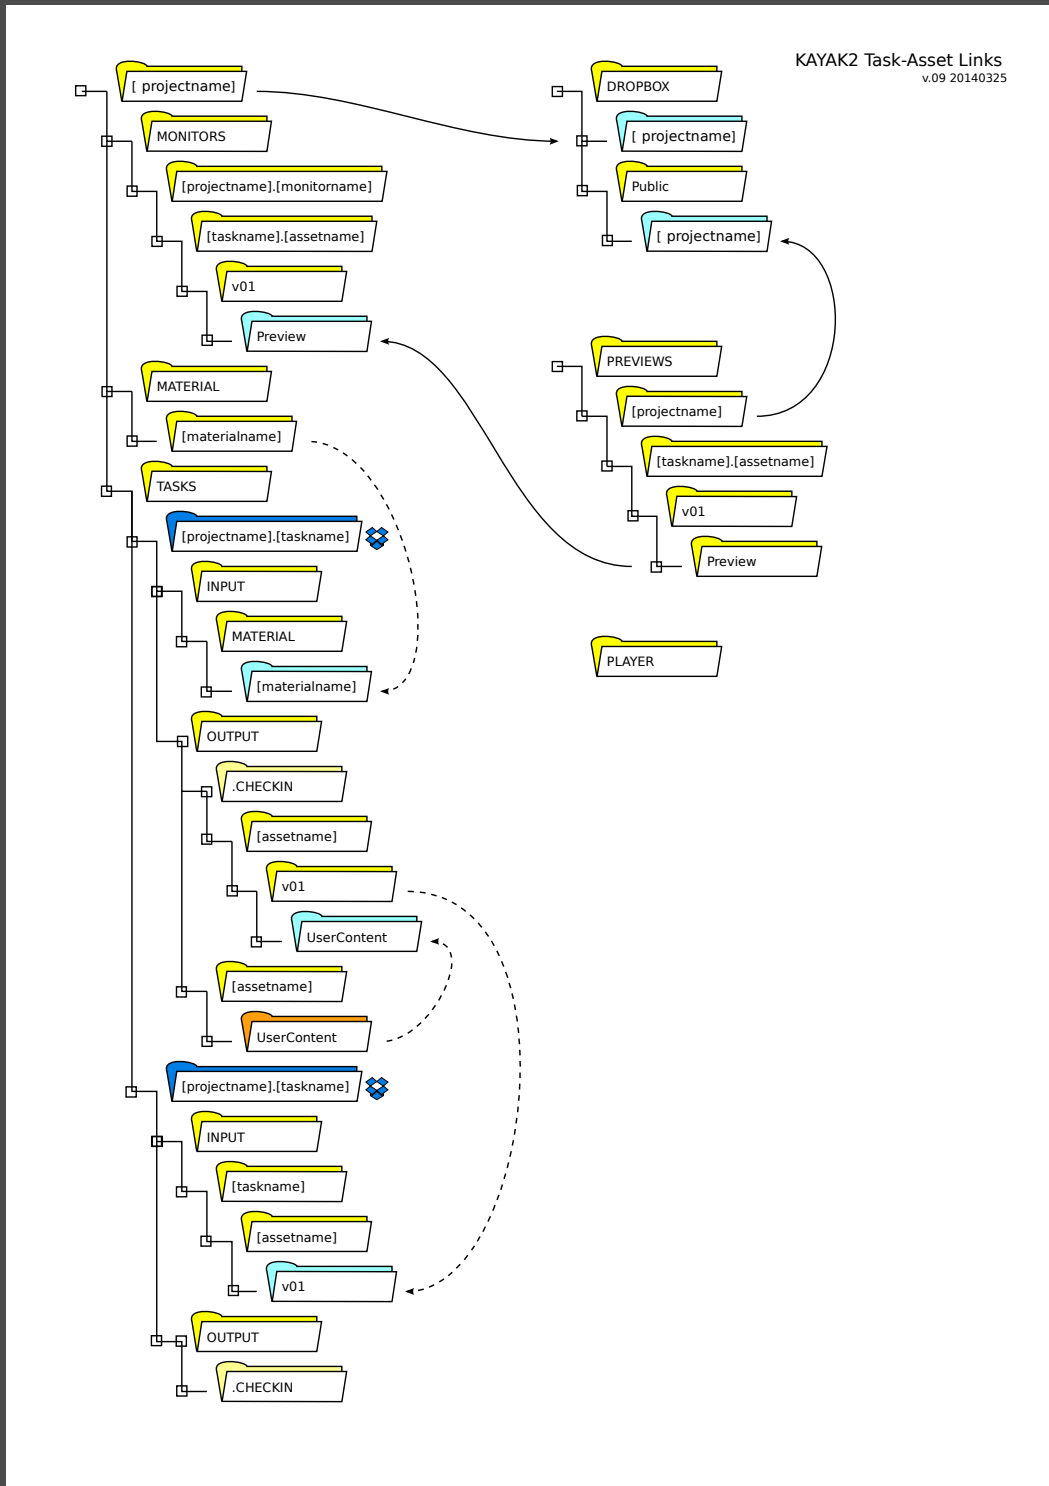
KAYAK2 Task-Asset Links
v.09 20140325

[ projectname]
MONITORS
[projectname].[monitorname]
[taskname].[assetname]
v01
Preview
MATERIAL
[materialname]
TASKS
[projectname].[taskname]
INPUT
MATERIAL
[materialname]
OUTPUT
.CHECKIN
[assetname]
v01
UserContent
[assetname]
UserContent
[projectname].[taskname]
INPUT
[taskname]
[assetname]
v01
OUTPUT
.CHECKIN

DROPBOX
[ projectname]
Public
[ projectname]
PREVIEWS
[projectname]
[taskname].[assetname]
v01
Preview
PLAYER